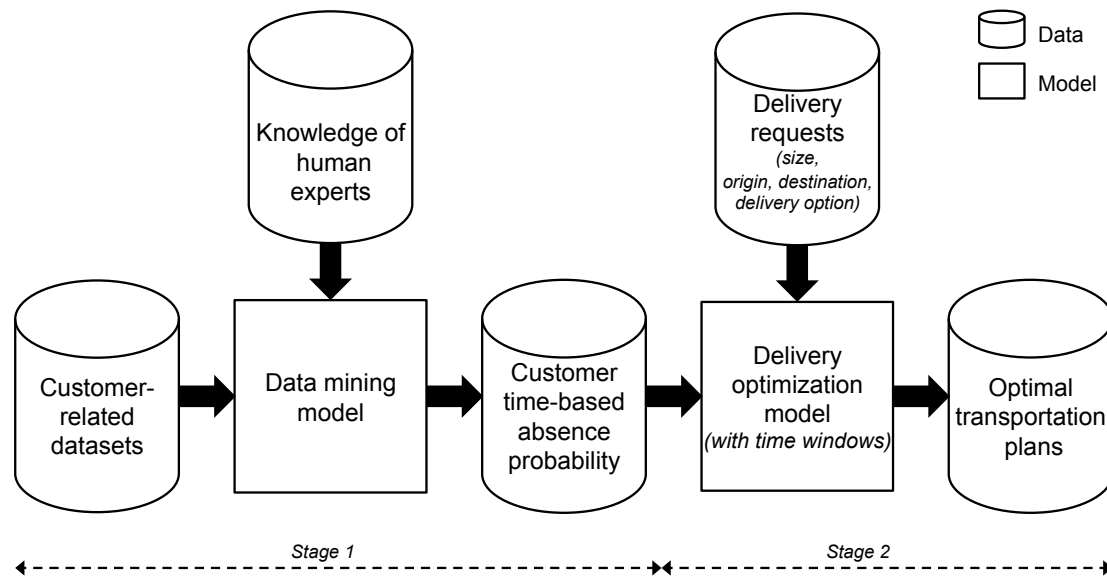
Data

Model

Knowledge of human experts

Delivery requests
*(size, origin, destination, delivery option)*

Customer-related datasets

Data mining model

Customer time-based absence probability

Delivery optimization model
*(with time windows)*

Optimal transportation plans

*Stage 1*

*Stage 2*